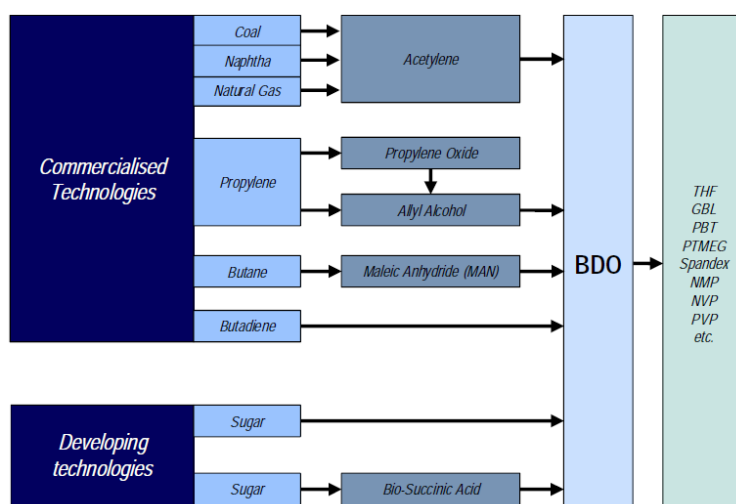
Commercialised Technologies

Coal
Naphtha
Natural Gas

Acetylene

Propylene

Propylene Oxide

Allyl Alcohol

Butane

Maleic Anhydride (MAN)

Butadiene

BDO

THF
GBL
PBT
PTMEG
Spandex
NMP
NVP
PVP
etc.

Developing technologies

Sugar

Sugar

Bio-Succinic Acid